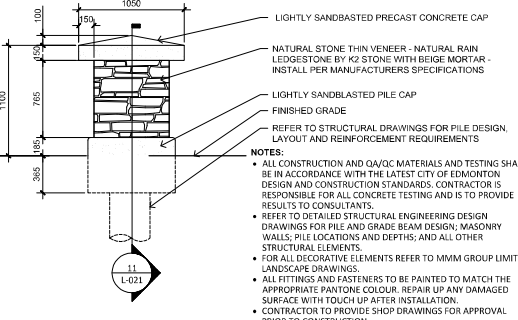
1050

150

100

150

765

1100

185

365

LIGHTLY SANDBASTED PRECAST CONCRETE CAP

NATURAL STONE THIN VENEER - NATURAL RAIN LEDGESTONE BY K2 STONE WITH BEIGE MORTAR - INSTALL PER MANUFACTURERS SPECIFICATIONS

LIGHTLY SANDBLASTED PILE CAP

FINISHED GRADE

REFER TO STRUCTURAL DRAWINGS FOR PILE DESIGN, LAYOUT AND REINFORCEMENT REQUIREMENTS

NOTES:
• ALL CONSTRUCTION AND QA/QC MATERIALS AND TESTING SHA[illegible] BE IN ACCORDANCE WITH THE LATEST CITY OF EDMONTON DESIGN AND CONSTRUCTION STANDARDS. CONTRACTOR IS RESPONSIBLE FOR ALL CONCRETE TESTING AND IS TO PROVIDE RESULTS TO CONSULTANTS.
• REFER TO DETAILED STRUCTURAL ENGINEERING DESIGN DRAWINGS FOR PILE AND GRADE BEAM DESIGN; MASONRY WALLS; PILE LOCATIONS AND DEPTHS; AND ALL OTHER STRUCTURAL ELEMENTS.
• FOR ALL DECORATIVE ELEMENTS REFER TO MMM GROUP LIMIT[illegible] LANDSCAPE DRAWINGS.
• ALL FITTINGS AND FASTENERS TO BE PAINTED TO MATCH THE APPROPRIATE PANTONE COLOUR. REPAIR UP ANY DAMAGED SURFACE WITH TOUCH UP AFTER INSTALLATION.
• CONTRACTOR TO PROVIDE SHOP DRAWINGS FOR APPROVAL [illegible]

11
L-021